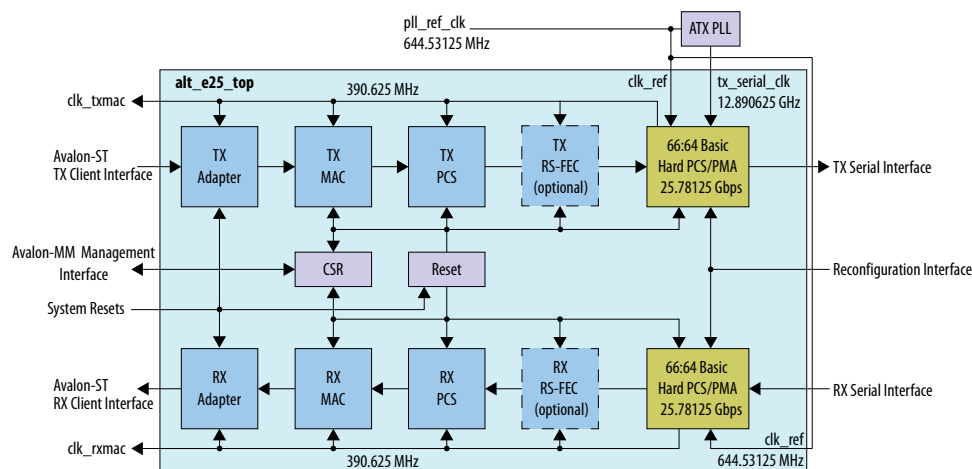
pll_ref_clk
644.53125 MHz

ATX PLL

alt_e25_top

390.625 MHz

clk_ref

tx_serial_clk
12.890625 GHz

clk_txmac

Avalon-ST
TX Client Interface

TX
Adapter

TX
MAC

TX
PCS

TX
RS-FEC
(optional)

66:64 Basic
Hard PCS/PMA
25.78125 Gbps

TX Serial Interface

Avalon-MM Management
Interface

CSR

Reset

Reconfiguration Interface

System Resets

Avalon-ST
RX Client Interface

RX
Adapter

RX
MAC

RX
PCS

RX
RS-FEC
(optional)

66:64 Basic
Hard PCS/PMA
25.78125 Gbps

RX Serial Interface

clk_rxmac

390.625 MHz

clk_ref
644.53125 MHz